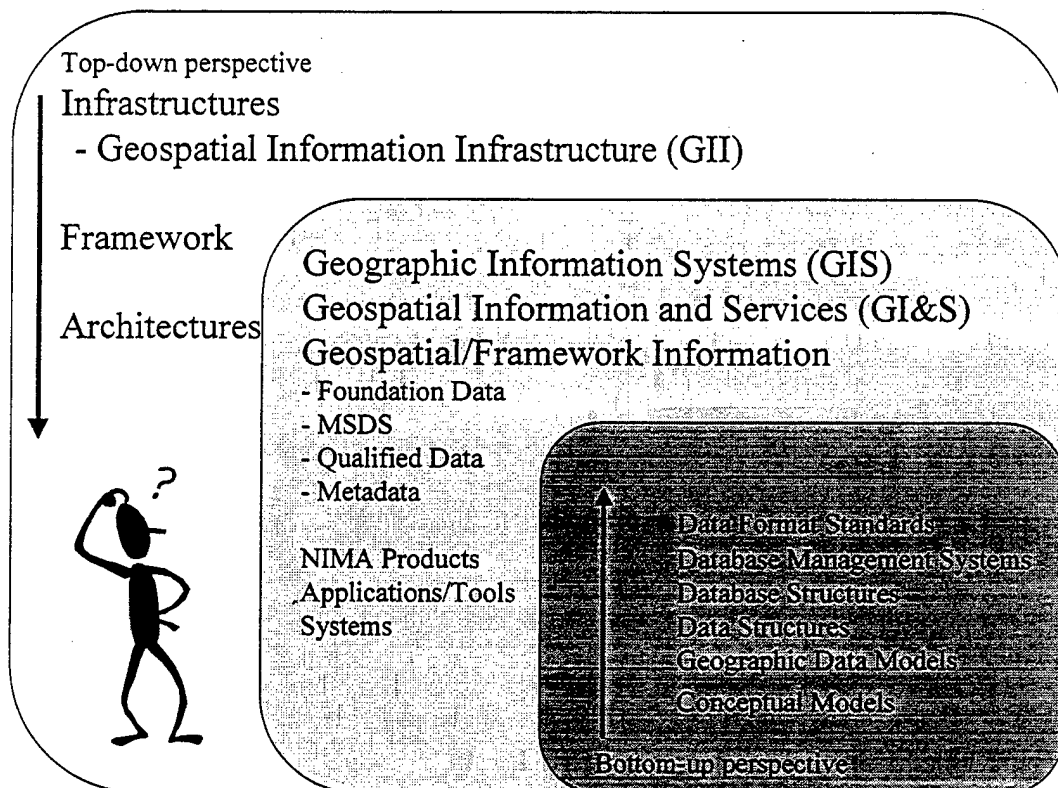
Top-down perspective
Infrastructures
- Geospatial Information Infrastructure (GII)

Framework

Architectures

Geographic Information Systems (GIS)
Geospatial Information and Services (GI&S)
Geospatial/Framework Information
- Foundation Data
- MSDS
- Qualified Data
- Metadata

NIMA Products
Applications/Tools
Systems

Data Format Standards
Database Management Systems
Database Structures
Data Structures
Geographic Data Models
Conceptual Models

Bottom-up perspective